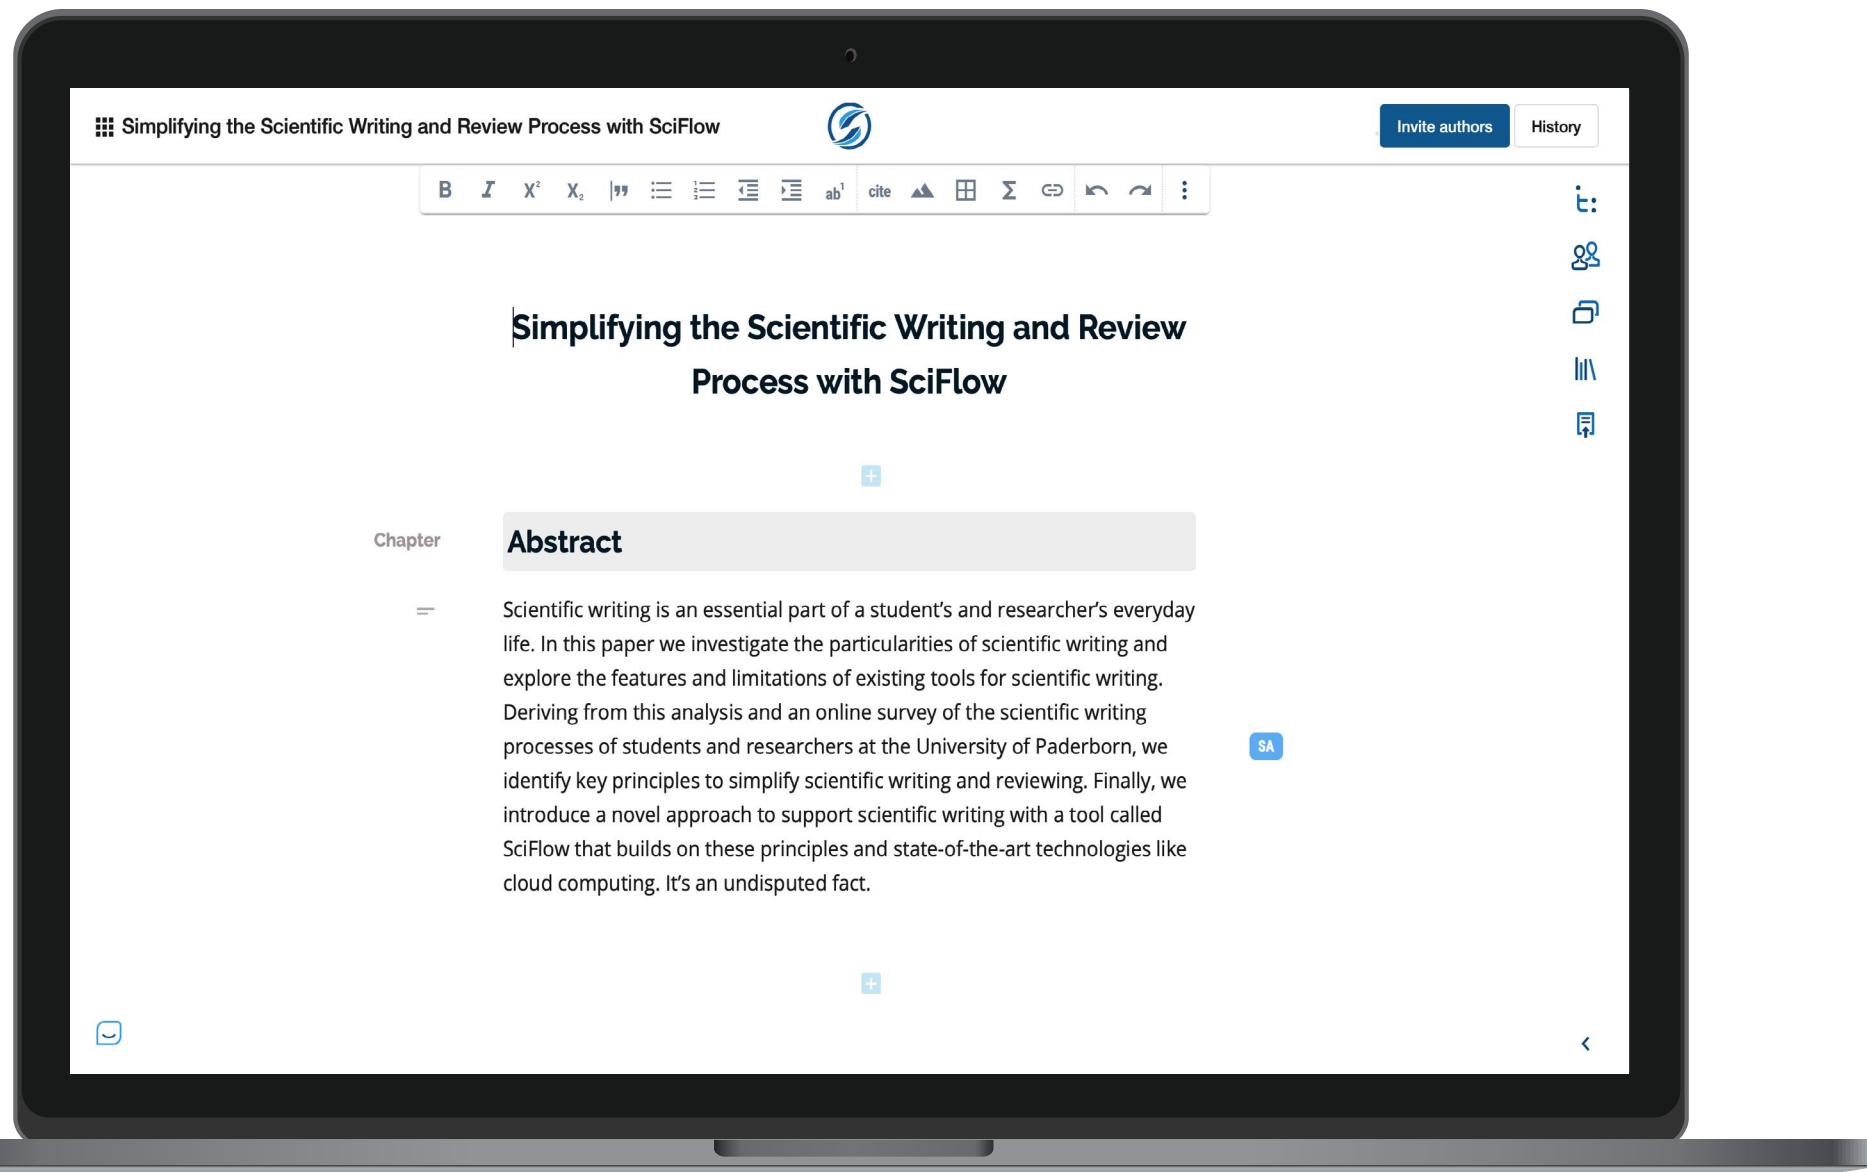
Simplifying the Scientific Writing and Review Process with SciFlow

Invite authors History

B I $X^2$ $X_2$ ab¹ cite

Simplifying the Scientific Writing and Review Process with SciFlow

Chapter

Abstract

Scientific writing is an essential part of a student's and researcher's everyday life. In this paper we investigate the particularities of scientific writing and explore the features and limitations of existing tools for scientific writing. Deriving from this analysis and an online survey of the scientific writing processes of students and researchers at the University of Paderborn, we identify key principles to simplify scientific writing and reviewing. Finally, we introduce a novel approach to support scientific writing with a tool called SciFlow that builds on these principles and state-of-the-art technologies like cloud computing. It's an undisputed fact.

SA